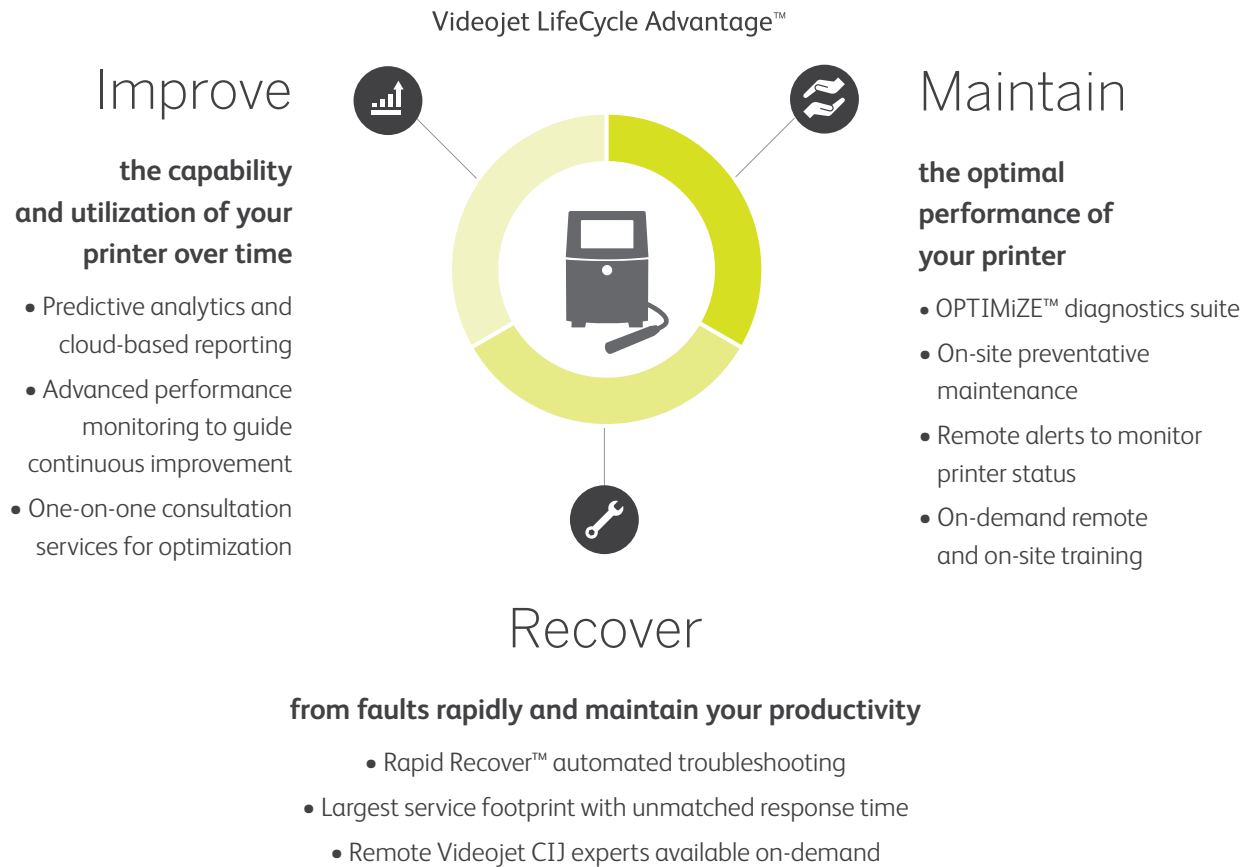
Videojet LifeCycle Advantage™

Improve

the capability and utilization of your printer over time

• Predictive analytics and cloud-based reporting

• Advanced performance monitoring to guide continuous improvement

• One-on-one consultation services for optimization

Maintain

the optimal performance of your printer

• OPTIMiZE™ diagnostics suite

• On-site preventative maintenance

• Remote alerts to monitor printer status

• On-demand remote and on-site training

Recover

from faults rapidly and maintain your productivity

• Rapid Recover™ automated troubleshooting

• Largest service footprint with unmatched response time

• Remote Videojet CIJ experts available on-demand